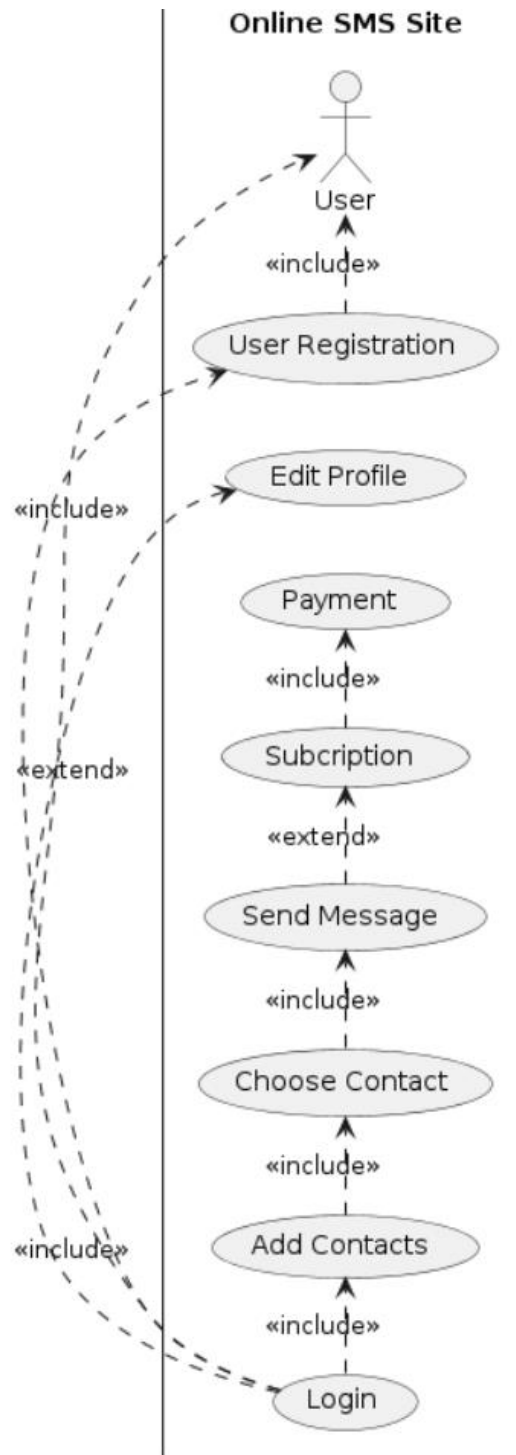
Online SMS Site

User

«include»

User Registration

Edit Profile

«include»

Payment

«include»

Subcription

«extend»

«extend»

Send Message

«include»

Choose Contact

«include»

Add Contacts

«include»

«include»

Login